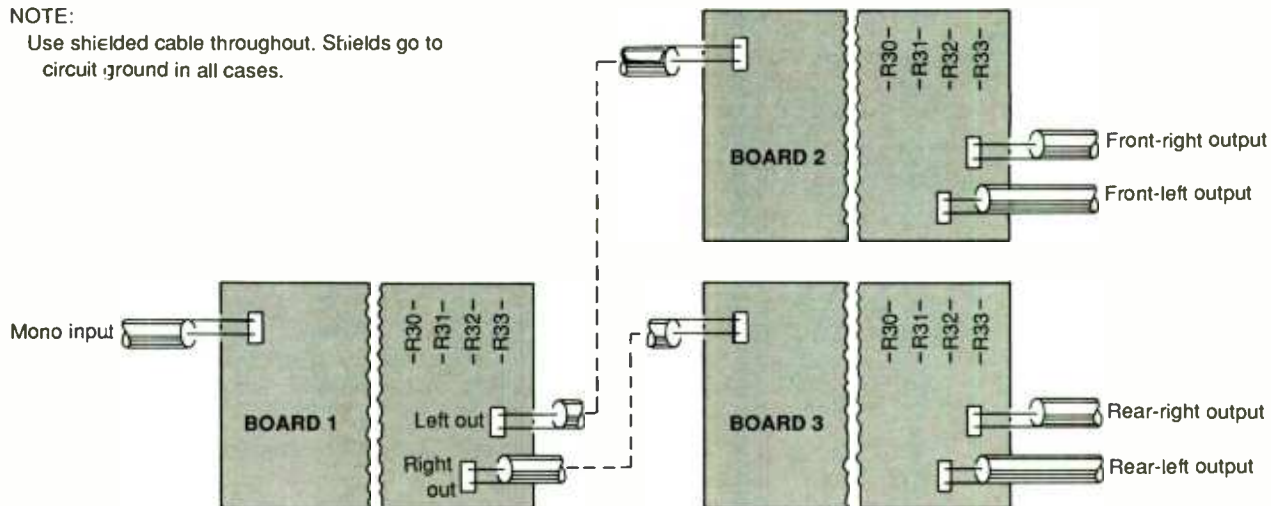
NOTE:
Use shielded cable throughout. Shields go to circuit ground in all cases.

-R30-
-R31-
-R32-
-R33-

BOARD 2

Front-right output

Front-left output

Mono input

-R30-
-R31-
-R32-
-R33-

BOARD 1

Left out

Right out

-R30-
-R31-
-R32-
-R33-

BOARD 3

Rear-right output

Rear-left output